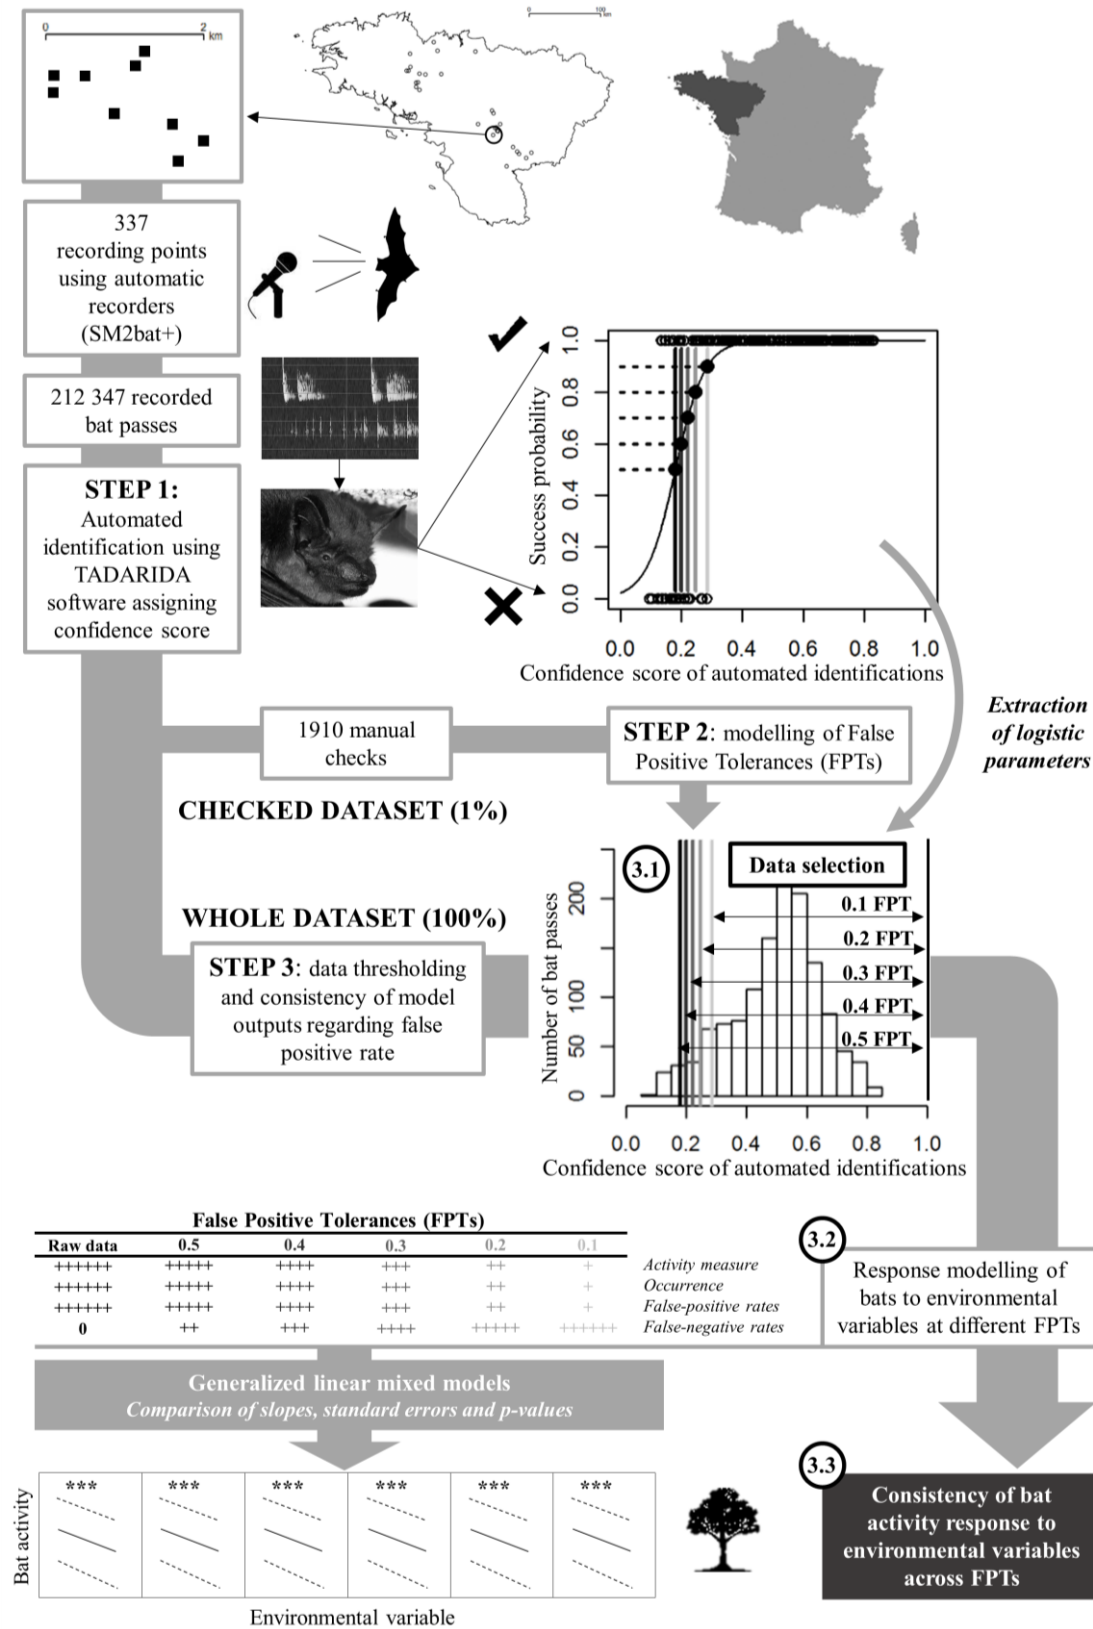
0 2 km

0 100 km

337 recording points using automatic recorders (SM2bat+)

212 347 recorded bat passes

STEP 1: Automated identification using TADARIDA software assigning confidence score

Success probability

0.0 0.2 0.4 0.6 0.8 1.0

0.0 0.2 0.4 0.6 0.8 1.0

Confidence score of automated identifications

Extraction of logistic parameters

1910 manual checks

STEP 2: modelling of False Positive Tolerances (FPTs)

CHECKED DATASET (1%)

WHOLE DATASET (100%)

STEP 3: data thresholding and consistency of model outputs regarding false positive rate

3.1

Data selection

0.1 FPT
0.2 FPT
0.3 FPT
0.4 FPT
0.5 FPT

Number of bat passes

0 50 100 200

0.0 0.2 0.4 0.6 0.8 1.0

Confidence score of automated identifications

False Positive Tolerances (FPTs)

| Raw data | 0.5 | 0.4 | 0.3 | 0.2 | 0.1 | |
|---|---|---|---|---|---|---|
| ++++++ | +++++ | ++++ | +++ | ++ | + | Activity measure |
| ++++++ | +++++ | ++++ | +++ | ++ | + | Occurrence |
| ++++++ | +++++ | ++++ | +++ | ++ | + | False-positive rates |
| 0 | ++ | +++ | ++++ | +++++ | ++++++ | False-negative rates |

3.2

Response modelling of bats to environmental variables at different FPTs

Generalized linear mixed models
Comparison of slopes, standard errors and p-values

*** *** *** *** *** ***

Bat activity

Environmental variable

3.3

Consistency of bat activity response to environmental variables across FPTs